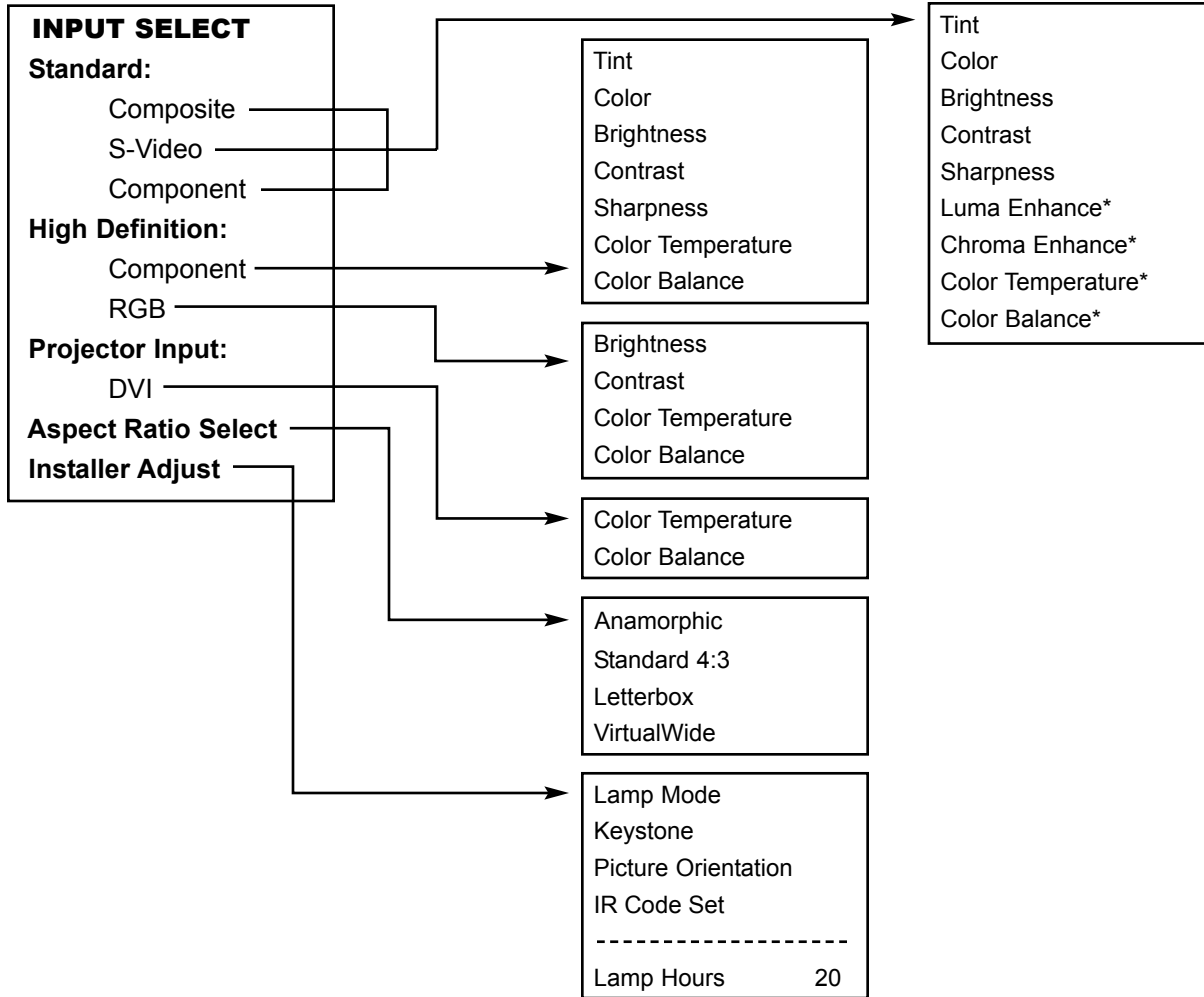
INPUT SELECT
Standard:
Composite
S-Video
Component
High Definition:
Component
RGB
Projector Input:
DVI
Aspect Ratio Select
Installer Adjust

Tint
Color
Brightness
Contrast
Sharpness
Luma Enhance*
Chroma Enhance*
Color Temperature*
Color Balance*

Tint
Color
Brightness
Contrast
Sharpness
Color Temperature
Color Balance

Brightness
Contrast
Color Temperature
Color Balance

Color Temperature
Color Balance

Anamorphic
Standard 4:3
Letterbox
VirtualWide

Lamp Mode
Keystone
Picture Orientation
IR Code Set
-------------------
Lamp Hours 20